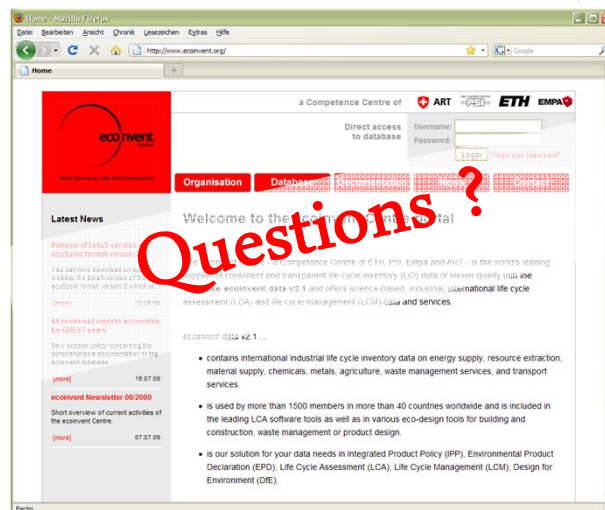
Home - Mozilla Firefox
Datei Bearbeiten Ansicht Chronik Lesezeichen Extras Hilfe
http://www.ecoinvent.org/
Google
Home
a Competence Centre of ART ETH EMPA
ecoinvent
Swiss Centre for Life Cycle Inventories
Direct access to database
Username:
Password:
Login Forgot your password?
Organisation Database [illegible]
Latest News
Release of beta3 version of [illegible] ecoSpold format version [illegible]
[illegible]
[more] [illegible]
All ecoinvent reports accessible for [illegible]
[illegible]
[more] 16.07.09
ecoinvent Newsletter 06/2009
Short overview of current activities of the ecoinvent Centre.
[more] 07.07.09
Welcome to the ecoinvent Centre Portal
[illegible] a Competence Centre of ETH, PSI, Empa and ART - is the world's leading supplier of consistent and transparent life cycle inventory (LCI) data of known quality with the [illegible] ecoinvent data v2.1 and offers science-based, industrial, international life cycle assessment (LCA) and life cycle management (LCM) data and services.
ecoinvent data v2.1 ...
• contains international industrial life cycle inventory data on energy supply, resource extraction, material supply, chemicals, metals, agriculture, waste management services, and transport services.
• is used by more than 1500 members in more than 40 countries worldwide and is included in the leading LCA software tools as well as in various eco-design tools for building and construction, waste management or product design.
• is our solution for your data needs in Integrated Product Policy (IPP), Environmental Product Declaration (EPD), Life Cycle Assessment (LCA), Life Cycle Management (LCM), Design for Environment (DfE).
Questions ?
Fertig